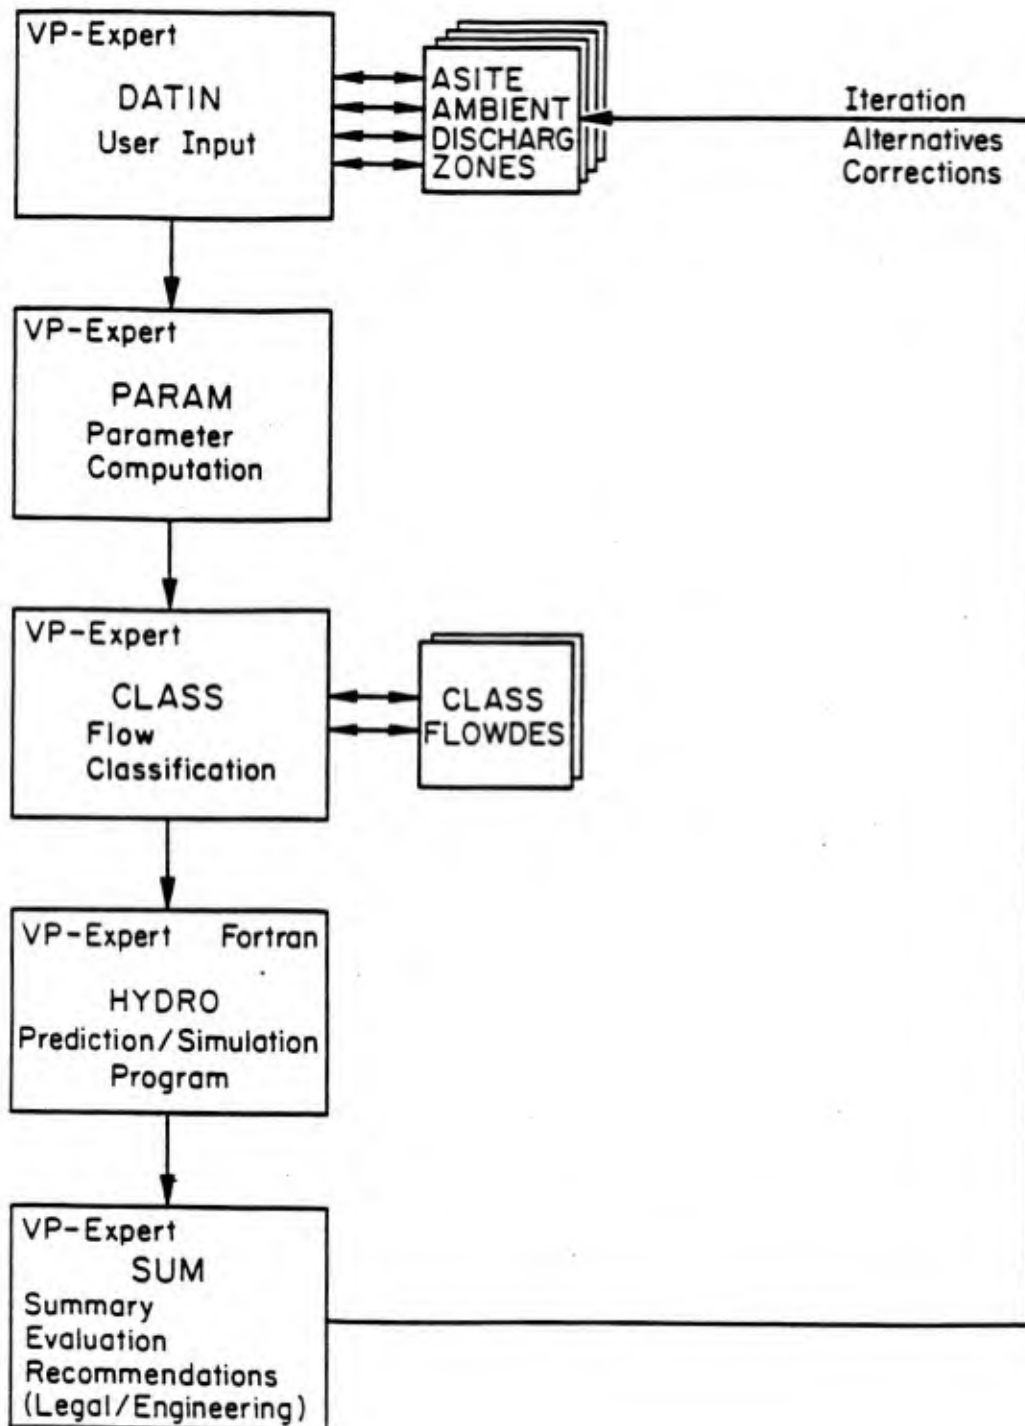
VP-Expert
DATIN
User Input

ASITE
AMBIENT
DISCHARG
ZONES

Iteration
Alternatives
Corrections

VP-Expert
PARAM
Parameter
Computation

VP-Expert
CLASS
Flow
Classification

CLASS
FLOWDES

VP-Expert Fortran
HYDRO
Prediction/Simulation
Program

VP-Expert
SUM
Summary
Evaluation
Recommendations
(Legal/Engineering)